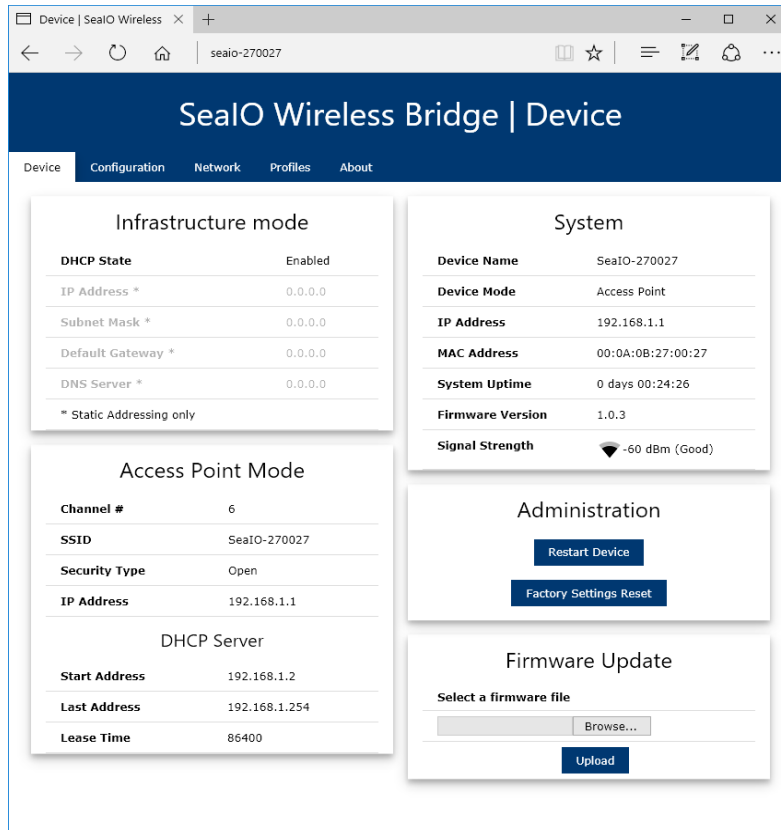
Device | SeaIO Wireless ×

seaio-270027

SeaIO Wireless Bridge | Device

Device Configuration Network Profiles About

Infrastructure mode

| | |
|---|---|
| DHCP State | Enabled |
| IP Address * | 0.0.0.0 |
| Subnet Mask * | 0.0.0.0 |
| Default Gateway * | 0.0.0.0 |
| DNS Server * | 0.0.0.0 |

* Static Addressing only

Access Point Mode

| | |
|---|---|
| Channel # | 6 |
| SSID | SeaIO-270027 |
| Security Type | Open |
| IP Address | 192.168.1.1 |

DHCP Server

| | |
|---|---|
| Start Address | 192.168.1.2 |
| Last Address | 192.168.1.254 |
| Lease Time | 86400 |

System

| | |
|---|---|
| Device Name | SeaIO-270027 |
| Device Mode | Access Point |
| IP Address | 192.168.1.1 |
| MAC Address | 00:0A:0B:27:00:27 |
| System Uptime | 0 days 00:24:26 |
| Firmware Version | 1.0.3 |
| Signal Strength | -60 dBm (Good) |

Administration

Restart Device

Factory Settings Reset

Firmware Update

Select a firmware file

Browse...

Upload